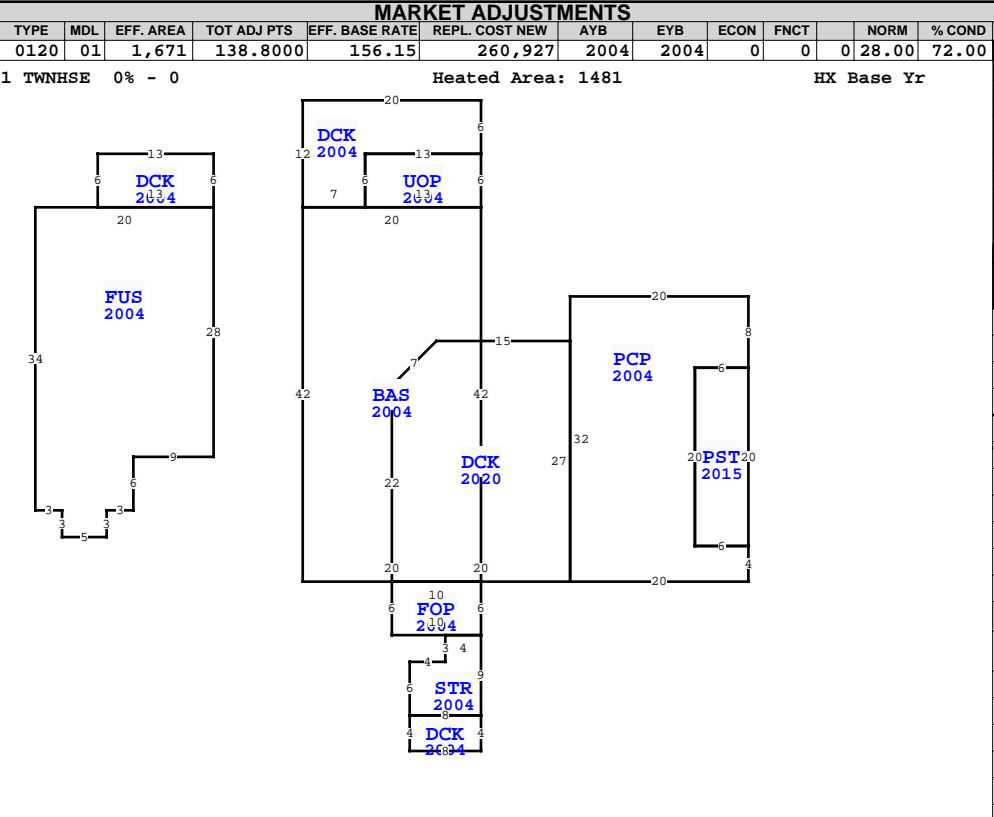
MARKET ADJUSTMENTS

| TYPE | MDL | EFF. AREA | TOT ADJ PTS | EFF. BASE RATE | REPL. COST NEW | AYB | EYB | ECON | FNCT | | NORM | % COND |
|---|---|---|---|---|---|---|---|---|---|---|---|---|
| 0120 | 01 | 1,671 | 138.8000 | 156.15 | 260,927 | 2004 | 2004 | 0 | 0 | 0 | 28.00 | 72.00 |

1 TWNHSE 0% - 0

Heated Area: 1481

HX Base Yr

13
6
DCK
2004
13
6
20
FUS
2004
28
34
9
6
3
3
3
3
5

20
6
DCK
2004
12
13
6
UOP
2004
13
6
7
20
15
7
42
BAS
2004
42
22
DCK
2020
20
20
20
PCP
2004
8
6
32
27
20
PST
2015
20
6
4
20
10
6
FOP
2004
10
6
3
4
4
9
6
STR
2004
8
4
DCK
2004
8
4